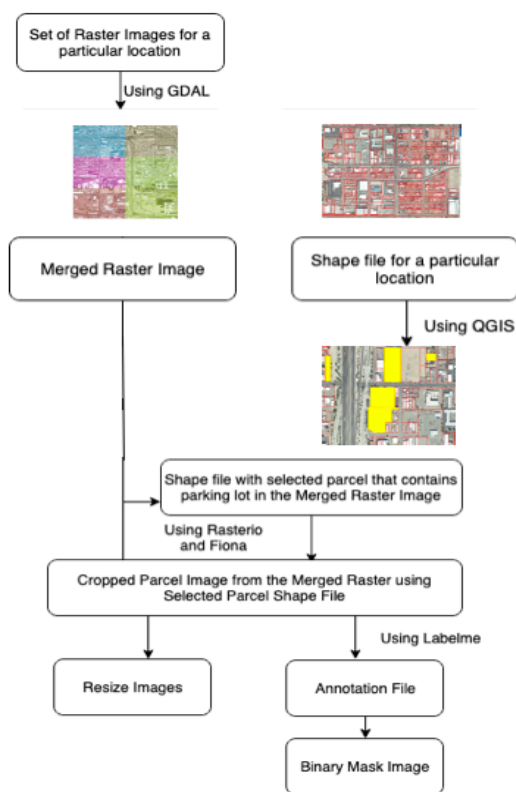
Set of Raster Images for a particular location

Using GDAL

Merged Raster Image

Shape file for a particular location

Using QGIS

Shape file with selected parcel that contains parking lot in the Merged Raster Image

Using Rasterio and Fiona

Cropped Parcel Image from the Merged Raster using Selected Parcel Shape File

Using Labelme

Resize Images

Annotation File

Binary Mask Image